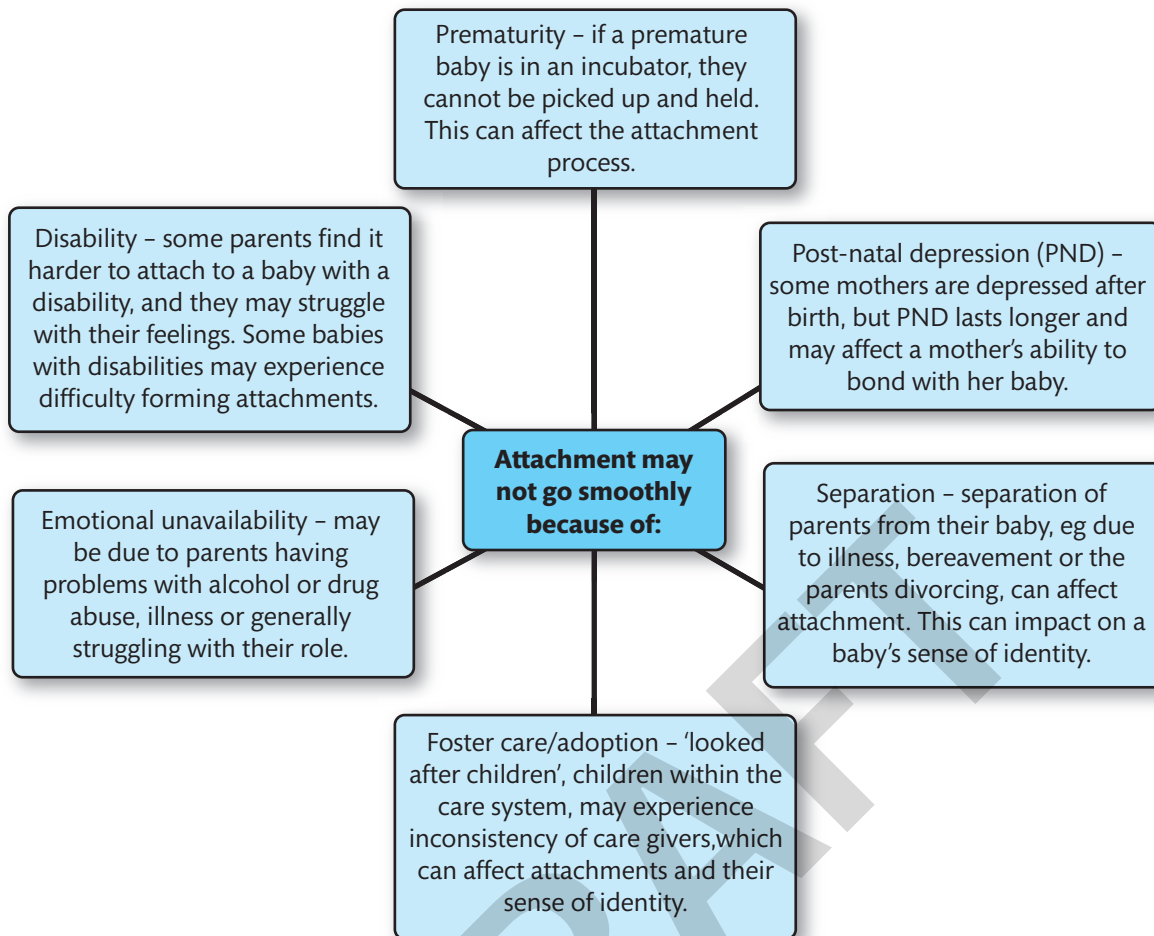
Attachment may not go smoothly because of:

Prematurity – if a premature baby is in an incubator, they cannot be picked up and held. This can affect the attachment process.

Disability – some parents find it harder to attach to a baby with a disability, and they may struggle with their feelings. Some babies with disabilities may experience difficulty forming attachments.

Post-natal depression (PND) – some mothers are depressed after birth, but PND lasts longer and may affect a mother's ability to bond with her baby.

Emotional unavailability – may be due to parents having problems with alcohol or drug abuse, illness or generally struggling with their role.

Separation – separation of parents from their baby, eg due to illness, bereavement or the parents divorcing, can affect attachment. This can impact on a baby's sense of identity.

Foster care/adoption – 'looked after children', children within the care system, may experience inconsistency of care givers,which can affect attachments and their sense of identity.

DRAFT